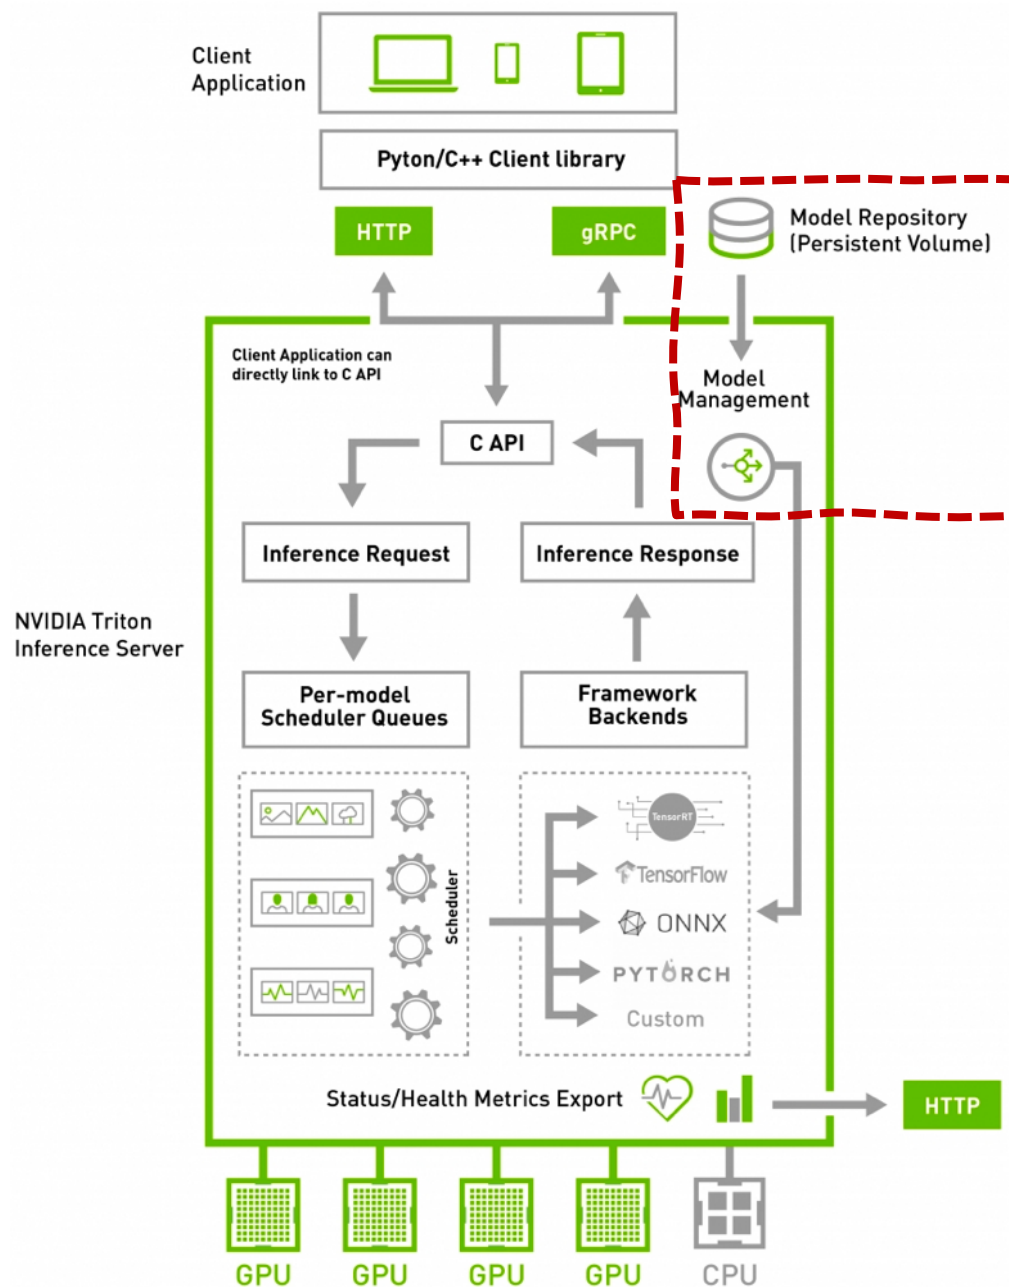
Client Application

Pyton/C++ Client library

HTTP

gRPC

Model Repository (Persistent Volume)

Model Management

Client Application can directly link to C API

C API

Inference Request

Inference Response

NVIDIA Triton Inference Server

Per-model Scheduler Queues

Framework Backends

Scheduler

TensorRT

TensorFlow

ONNX

PYTORCH

Custom

Status/Health Metrics Export

HTTP

GPU

GPU

GPU

GPU

CPU